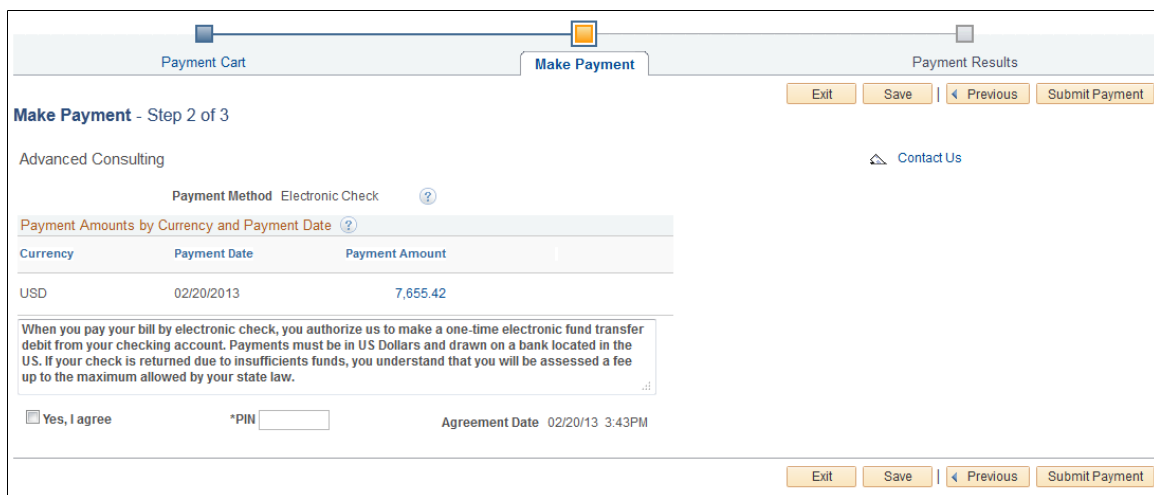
Payment Cart

Make Payment

Payment Results

Exit Save Previous Submit Payment

Make Payment - Step 2 of 3

Advanced Consulting

Contact Us

Payment Method Electronic Check

Payment Amounts by Currency and Payment Date

| Currency | Payment Date | Payment Amount |
|---|---|---|
| USD | 02/20/2013 | 7,655.42 |

When you pay your bill by electronic check, you authorize us to make a one-time electronic fund transfer debit from your checking account. Payments must be in US Dollars and drawn on a bank located in the US. If your check is returned due to insufficients funds, you understand that you will be assessed a fee up to the maximum allowed by your state law.

Yes, I agree *PIN Agreement Date 02/20/13 3:43PM

Exit Save Previous Submit Payment